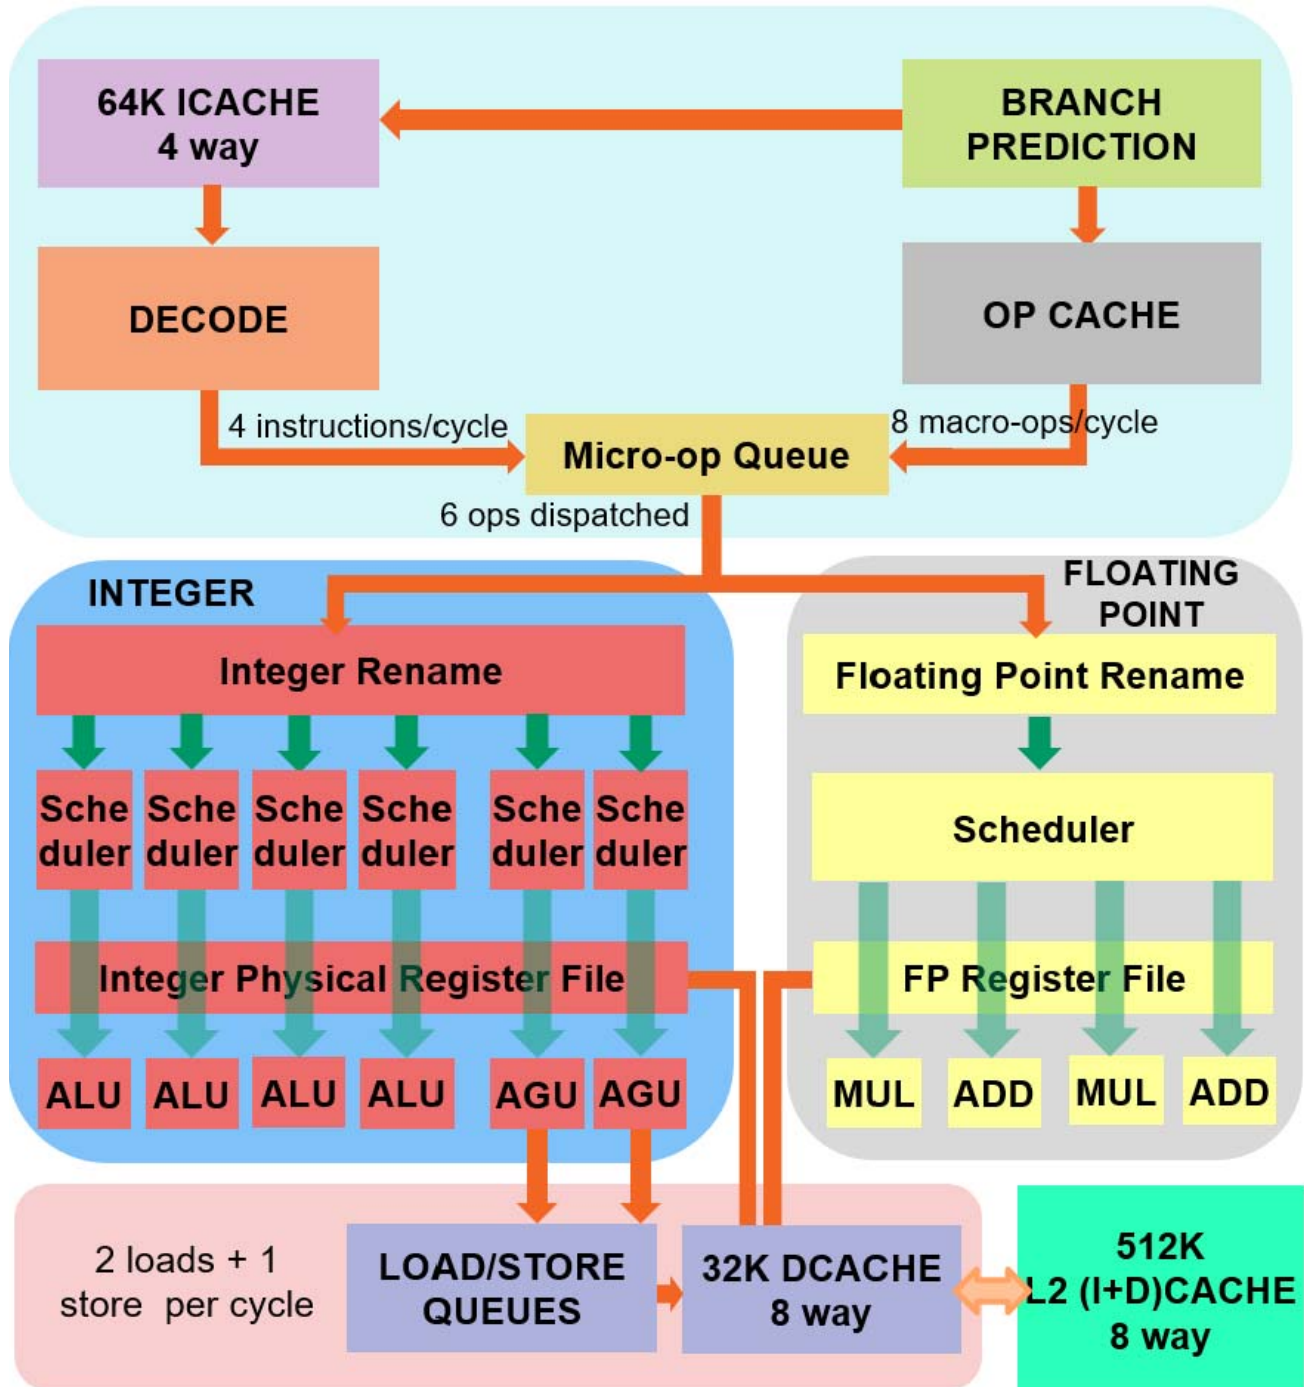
64K ICACHE
4 way

BRANCH PREDICTION

DECODE

OP CACHE

4 instructions/cycle

Micro-op Queue

8 macro-ops/cycle

6 ops dispatched

INTEGER

FLOATING POINT

Integer Rename

Floating Point Rename

Scheduler | Scheduler | Scheduler | Scheduler | Scheduler | Scheduler

Scheduler

Integer Physical Register File

FP Register File

ALU | ALU | ALU | ALU | AGU | AGU

MUL | ADD | MUL | ADD

2 loads + 1 store per cycle

LOAD/STORE QUEUES

32K DCACHE
8 way

512K
L2 (I+D)CACHE
8 way